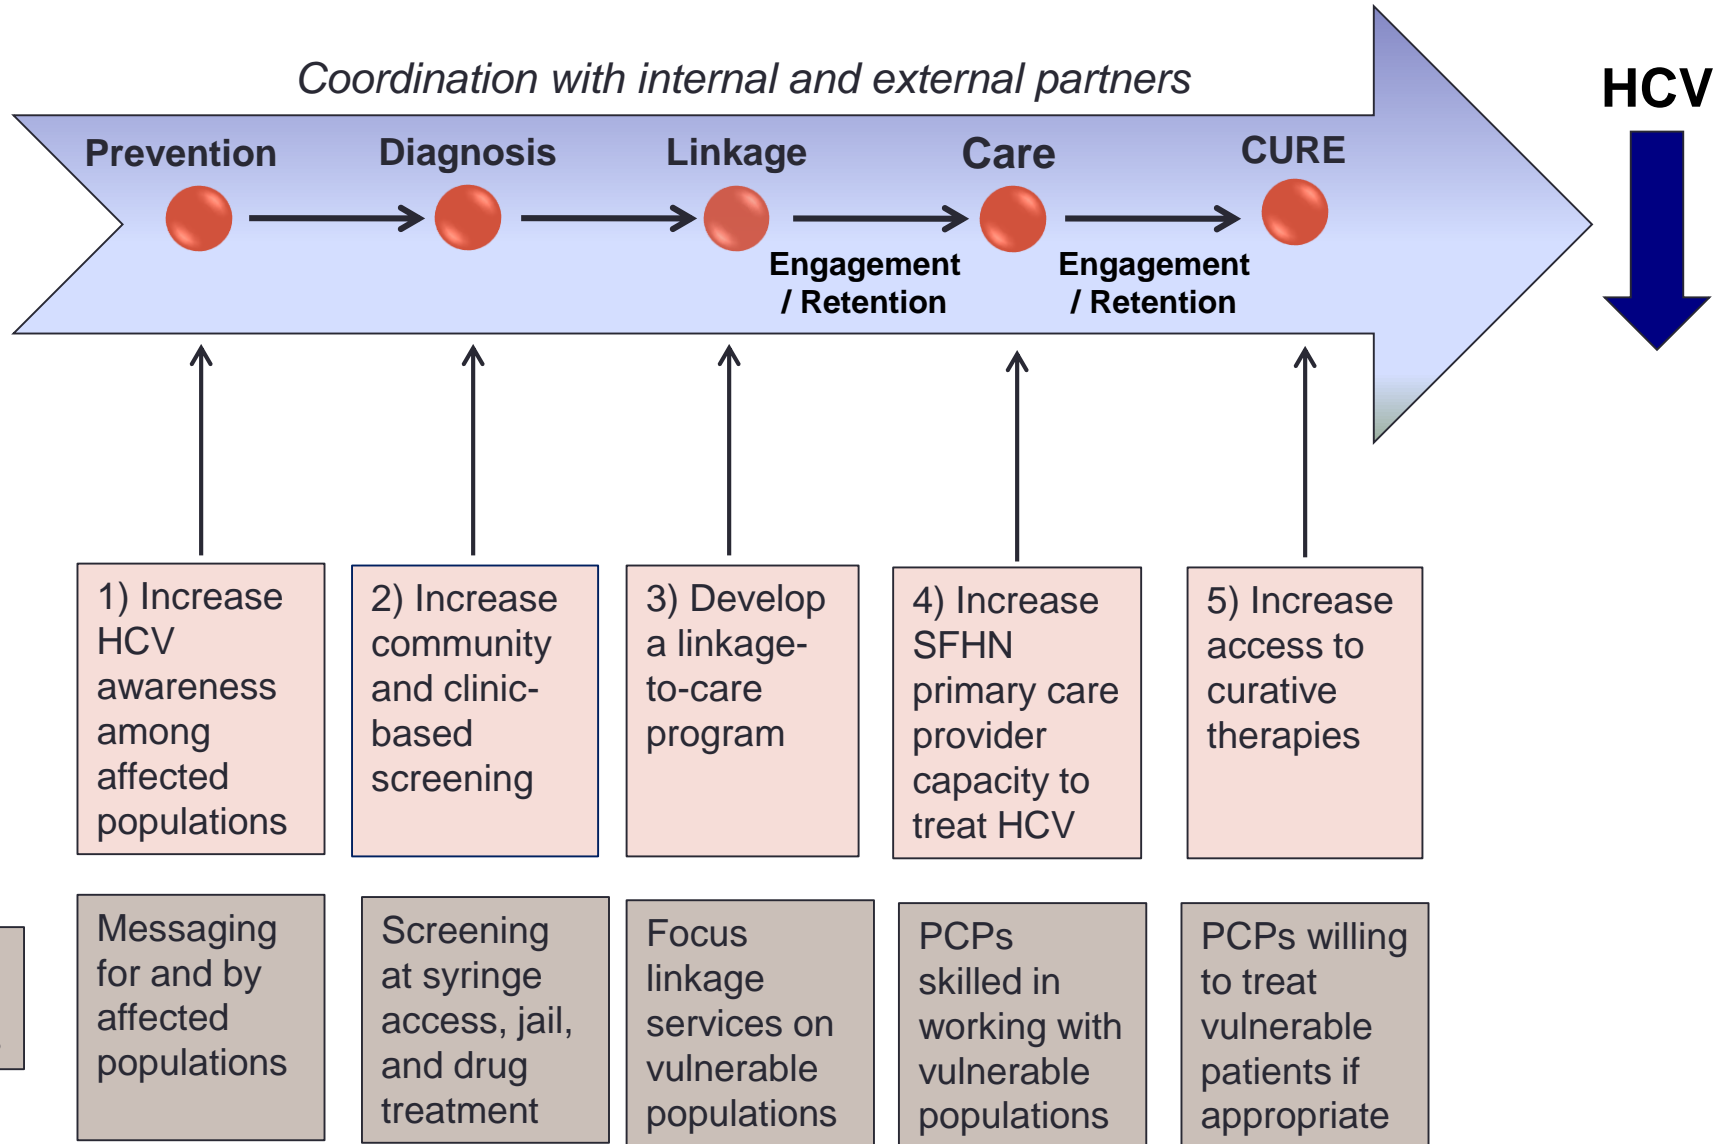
Coordination with internal and external partners

HCV

Prevention

Diagnosis

Linkage

Care

CURE

Engagement / Retention

Engagement / Retention

1) Increase HCV awareness among affected populations

2) Increase community and clinic-based screening

3) Develop a linkage-to-care program

4) Increase SFHN primary care provider capacity to treat HCV

5) Increase access to curative therapies

Messaging for and by affected populations

Screening at syringe access, jail, and drug treatment

Focus linkage services on vulnerable populations

PCPs skilled in working with vulnerable populations

PCPs willing to treat vulnerable patients if appropriate